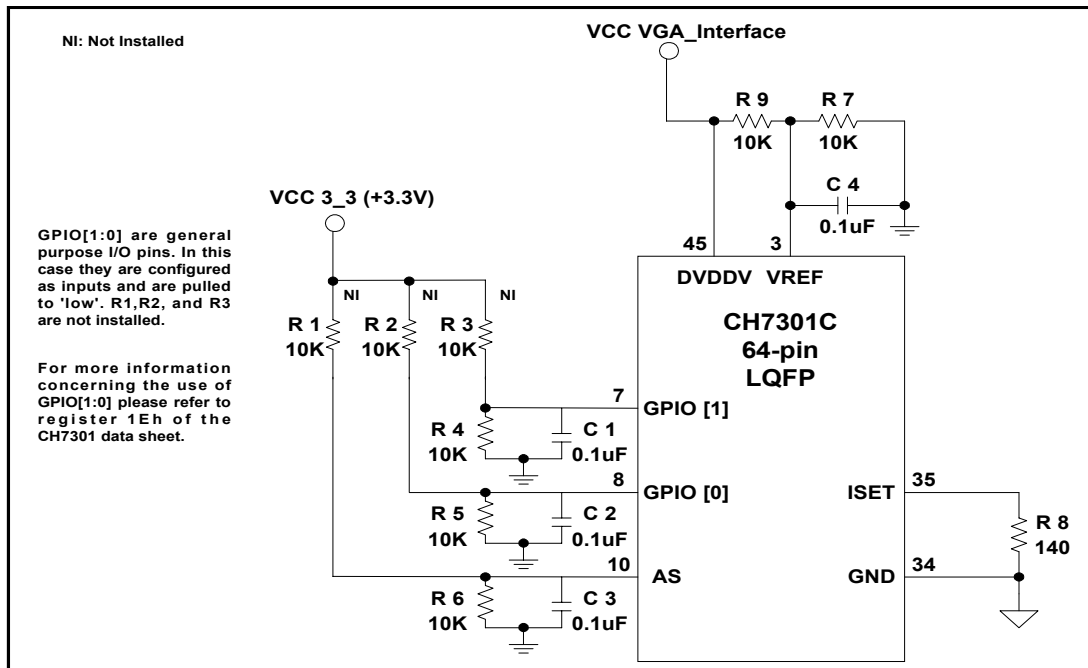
NI: Not Installed

VCC VGA_Interface

R 9
10K

R 7
10K

C 4
0.1uF

VCC 3_3 (+3.3V)

GPIO[1:0] are general purpose I/O pins. In this case they are configured as inputs and are pulled to 'low'. R1,R2, and R3 are not installed.

For more information concerning the use of GPIO[1:0] please refer to register 1Eh of the CH7301 data sheet.

45
3
DVDDV VREF

NI
NI
NI

R 1
10K
R 2
10K
R 3
10K

CH7301C
64-pin
LQFP

7
GPIO [1]
R 4
10K
C 1
0.1uF

8
GPIO [0]
R 5
10K
C 2
0.1uF

10
AS
R 6
10K
C 3
0.1uF

ISET
35
R 8
140
GND
34